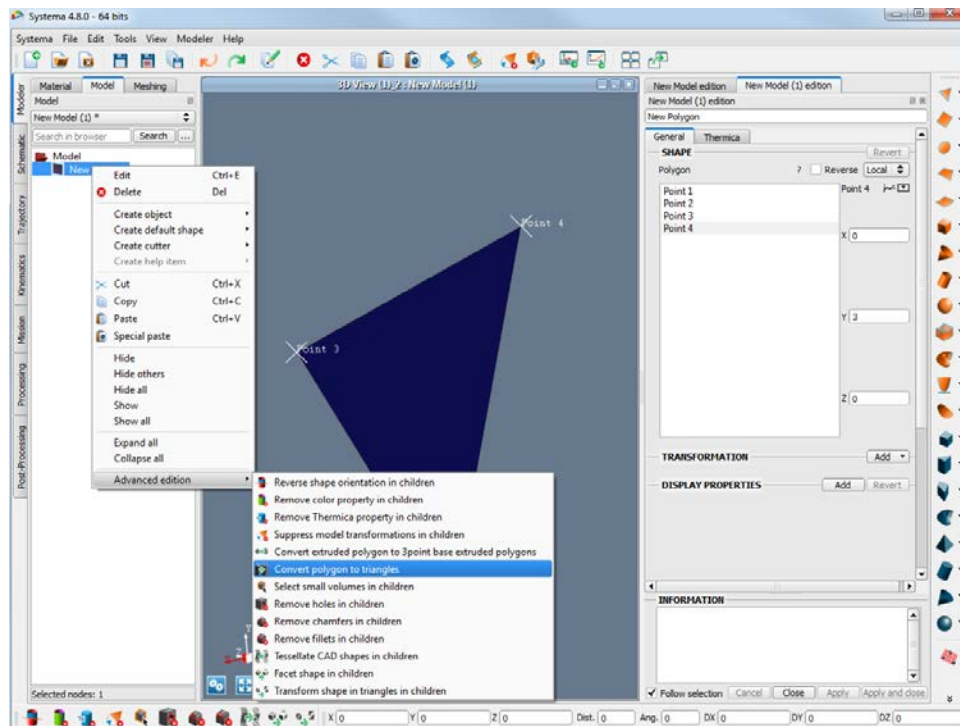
Systema 4.8.0 - 64 bits

Systema File Edit Tools View Modeler Help

Modeler Schematic Trajectory Kinematics Mission Processing Post-Processing

Material Model Meshing

Model

New Model (1) *

Search in browser Search ...

Model
New

| Edit | Ctrl+E |
|---|---|
| Delete | Del |
| Create object | |
| Create default shape | |
| Create cutter | |
| Create help item | |
| Cut | Ctrl+X |
| Copy | Ctrl+C |
| Paste | Ctrl+V |
| Special paste | |
| Hide | |
| Hide others | |
| Hide all | |
| Show | |
| Show all | |
| Expand all | |
| Collapse all | |
| Advanced edition | |

Reverse shape orientation in children
Remove color property in children
Remove Thermica property in children
Suppress model transformations in children
Convert extruded polygon to 3point base extruded polygons
Convert polygon to triangles
Select small volumes in children
Remove holes in children
Remove chamfers in children
Remove fillets in children
Tessellate CAD shapes in children
Facet shape in children
Transform shape in triangles in children

Selected nodes: 1

3D View (1) 2 : New Model (1)

Point 4

Point 3

New Model edition New Model (1) edition

New Model (1) edition

New Polygon

General Thermica

SHAPE Revert

Polygon ? Reverse Local

Point 1
Point 2
Point 3
Point 4

Point 4

X 0

Y 3

Z 0

TRANSFORMATION Add

DISPLAY PROPERTIES Add Revert

INFORMATION

Follow selection Cancel Close Apply Apply and close

X 0 Y 0 Z 0 Dist. 0 Ang. 0 DX 0 DY 0 DZ 0